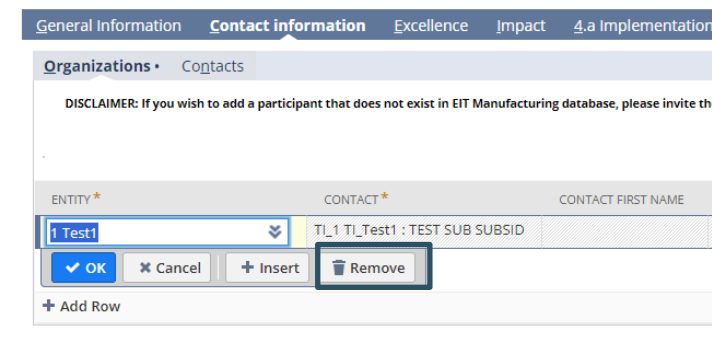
General Information Contact information Excellence Impact 4.a Implementation

Organizations • Contacts

DISCLAIMER: If you wish to add a participant that does not exist in EIT Manufacturing database, please invite th

.

| ENTITY * | CONTACT * | CONTACT FIRST NAME |
|---|---|---|
| 1 Test1 | TI_1 TI_Test1 : TEST SUB SUBSID | |

OK Cancel Insert Remove

Add Row